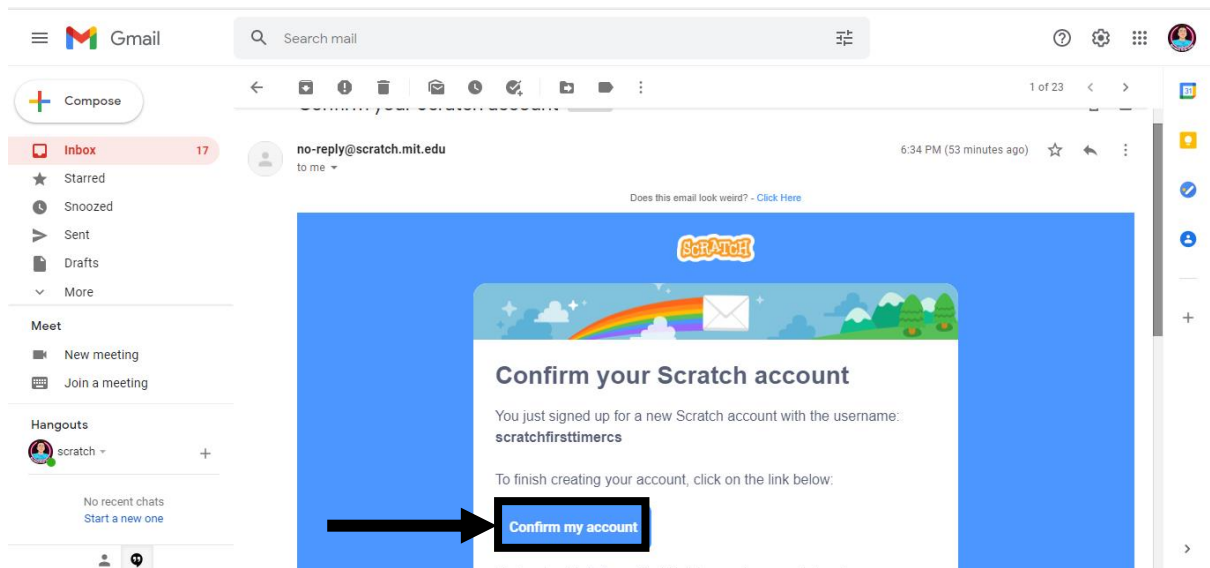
Gmail

Search mail

Compose

Inbox 17
Starred
Snoozed
Sent
Drafts
More

Meet
New meeting
Join a meeting

Hangouts
scratch

No recent chats
Start a new one

1 of 23

Confirm your Scratch account

no-reply@scratch.mit.edu
to me

6:34 PM (53 minutes ago)

Does this email look weird? - Click Here

SCRATCH

Confirm your Scratch account

You just signed up for a new Scratch account with the username: scratchfirsttimercs

To finish creating your account, click on the link below:

Confirm my account